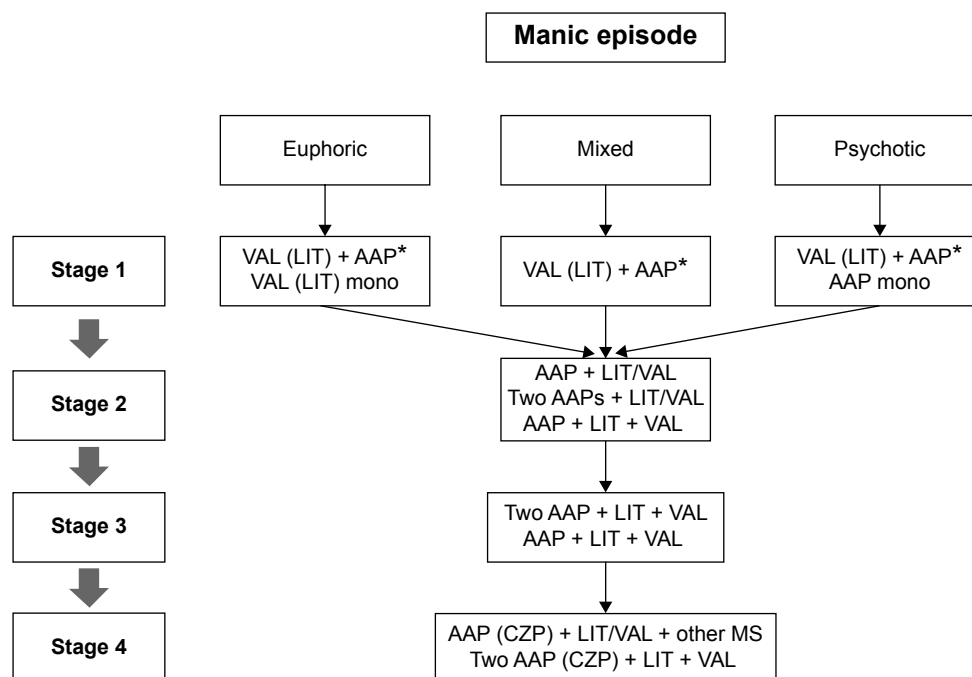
Manic episode

Euphoric

Mixed

Psychotic

Stage 1

VAL (LIT) + AAP*
VAL (LIT) mono

VAL (LIT) + AAP*

VAL (LIT) + AAP*
AAP mono

Stage 2

AAP + LIT/VAL
Two AAPs + LIT/VAL
AAP + LIT + VAL

Stage 3

Two AAP + LIT + VAL
AAP + LIT + VAL

Stage 4

AAP (CZP) + LIT/VAL + other MS
Two AAP (CZP) + LIT + VAL